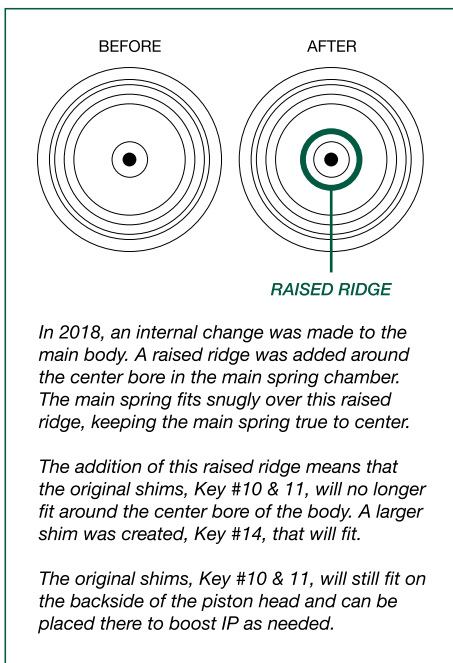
BEFORE

AFTER

RAISED RIDGE

In 2018, an internal change was made to the main body. A raised ridge was added around the center bore in the main spring chamber. The main spring fits snugly over this raised ridge, keeping the main spring true to center.

The addition of this raised ridge means that the original shims, Key #10 & 11, will no longer fit around the center bore of the body. A larger shim was created, Key #14, that will fit.

The original shims, Key #10 & 11, will still fit on the backside of the piston head and can be placed there to boost IP as needed.